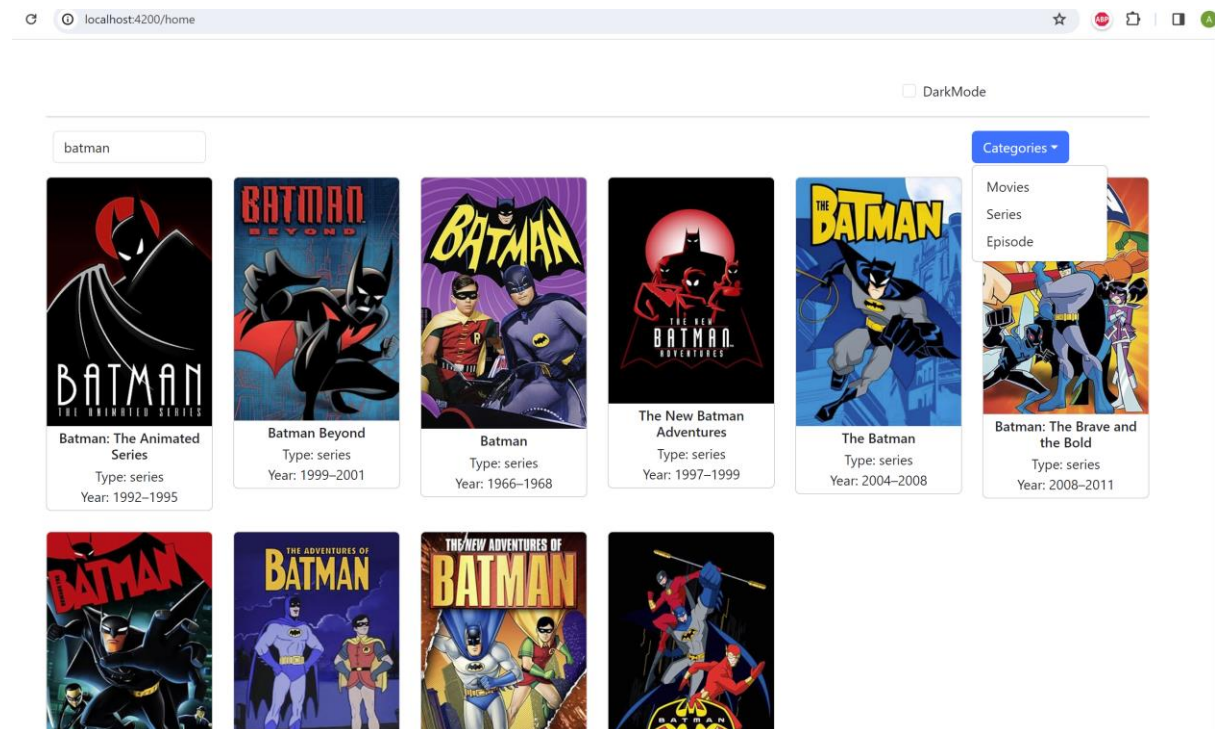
localhost:4200/home

DarkMode

batman

Categories

Movies

Series

Episode

BATMAN THE ANIMATED SERIES

Batman: The Animated Series

Type: series

Year: 1992–1995

BATMAN BEYOND

Batman Beyond

Type: series

Year: 1999–2001

BATMAN

Batman

Type: series

Year: 1966–1968

THE NEW BATMAN ADVENTURES

The New Batman Adventures

Type: series

Year: 1997–1999

THE BATMAN

The Batman

Type: series

Year: 2004–2008

Batman: The Brave and the Bold

Type: series

Year: 2008–2011

BATMAN

THE ADVENTURES OF BATMAN

THE NEW ADVENTURES OF BATMAN

BATMAN